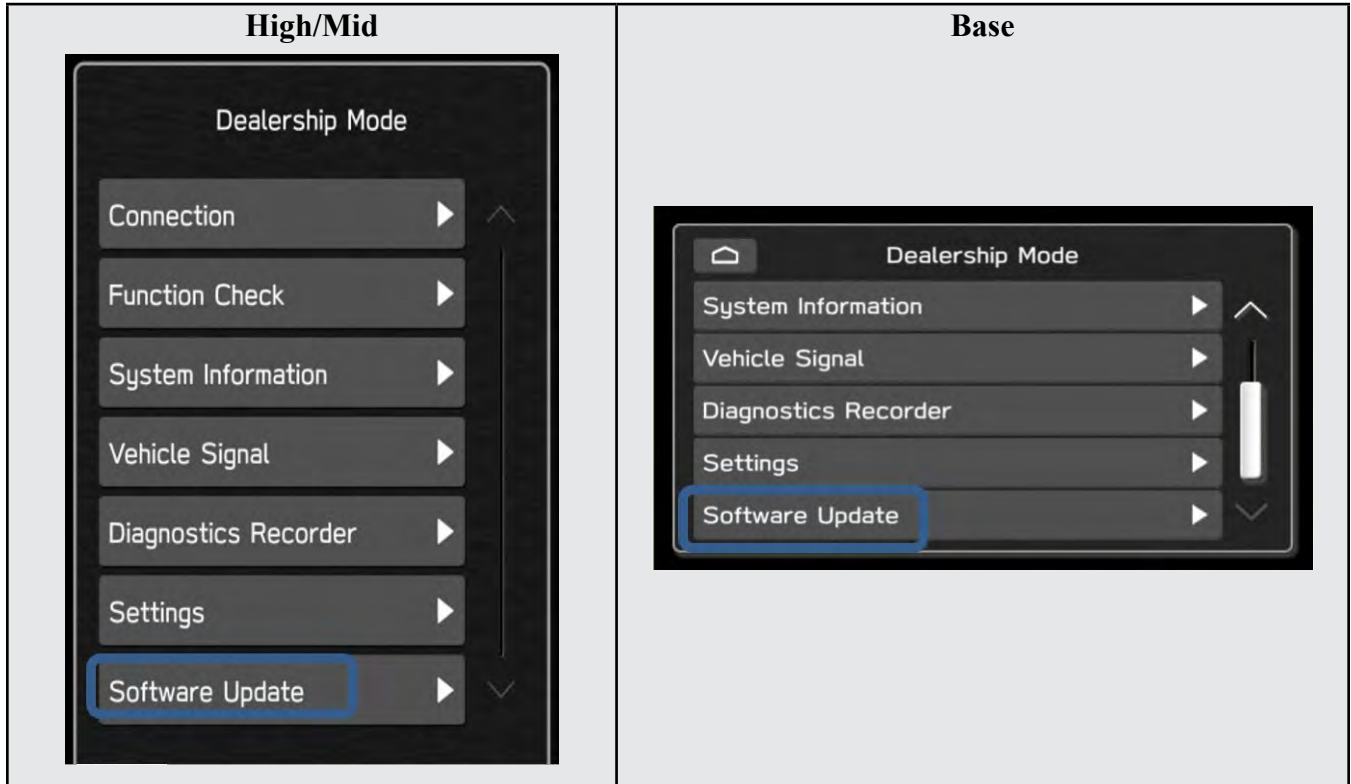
| High/Mid | Base |
|---|---|
| Dealership Mode<br>Connection<br>Function Check<br>System Information<br>Vehicle Signal<br>Diagnostics Recorder<br>Settings<br>Software Update | Dealership Mode<br>System Information<br>Vehicle Signal<br>Diagnostics Recorder<br>Settings<br>Software Update |